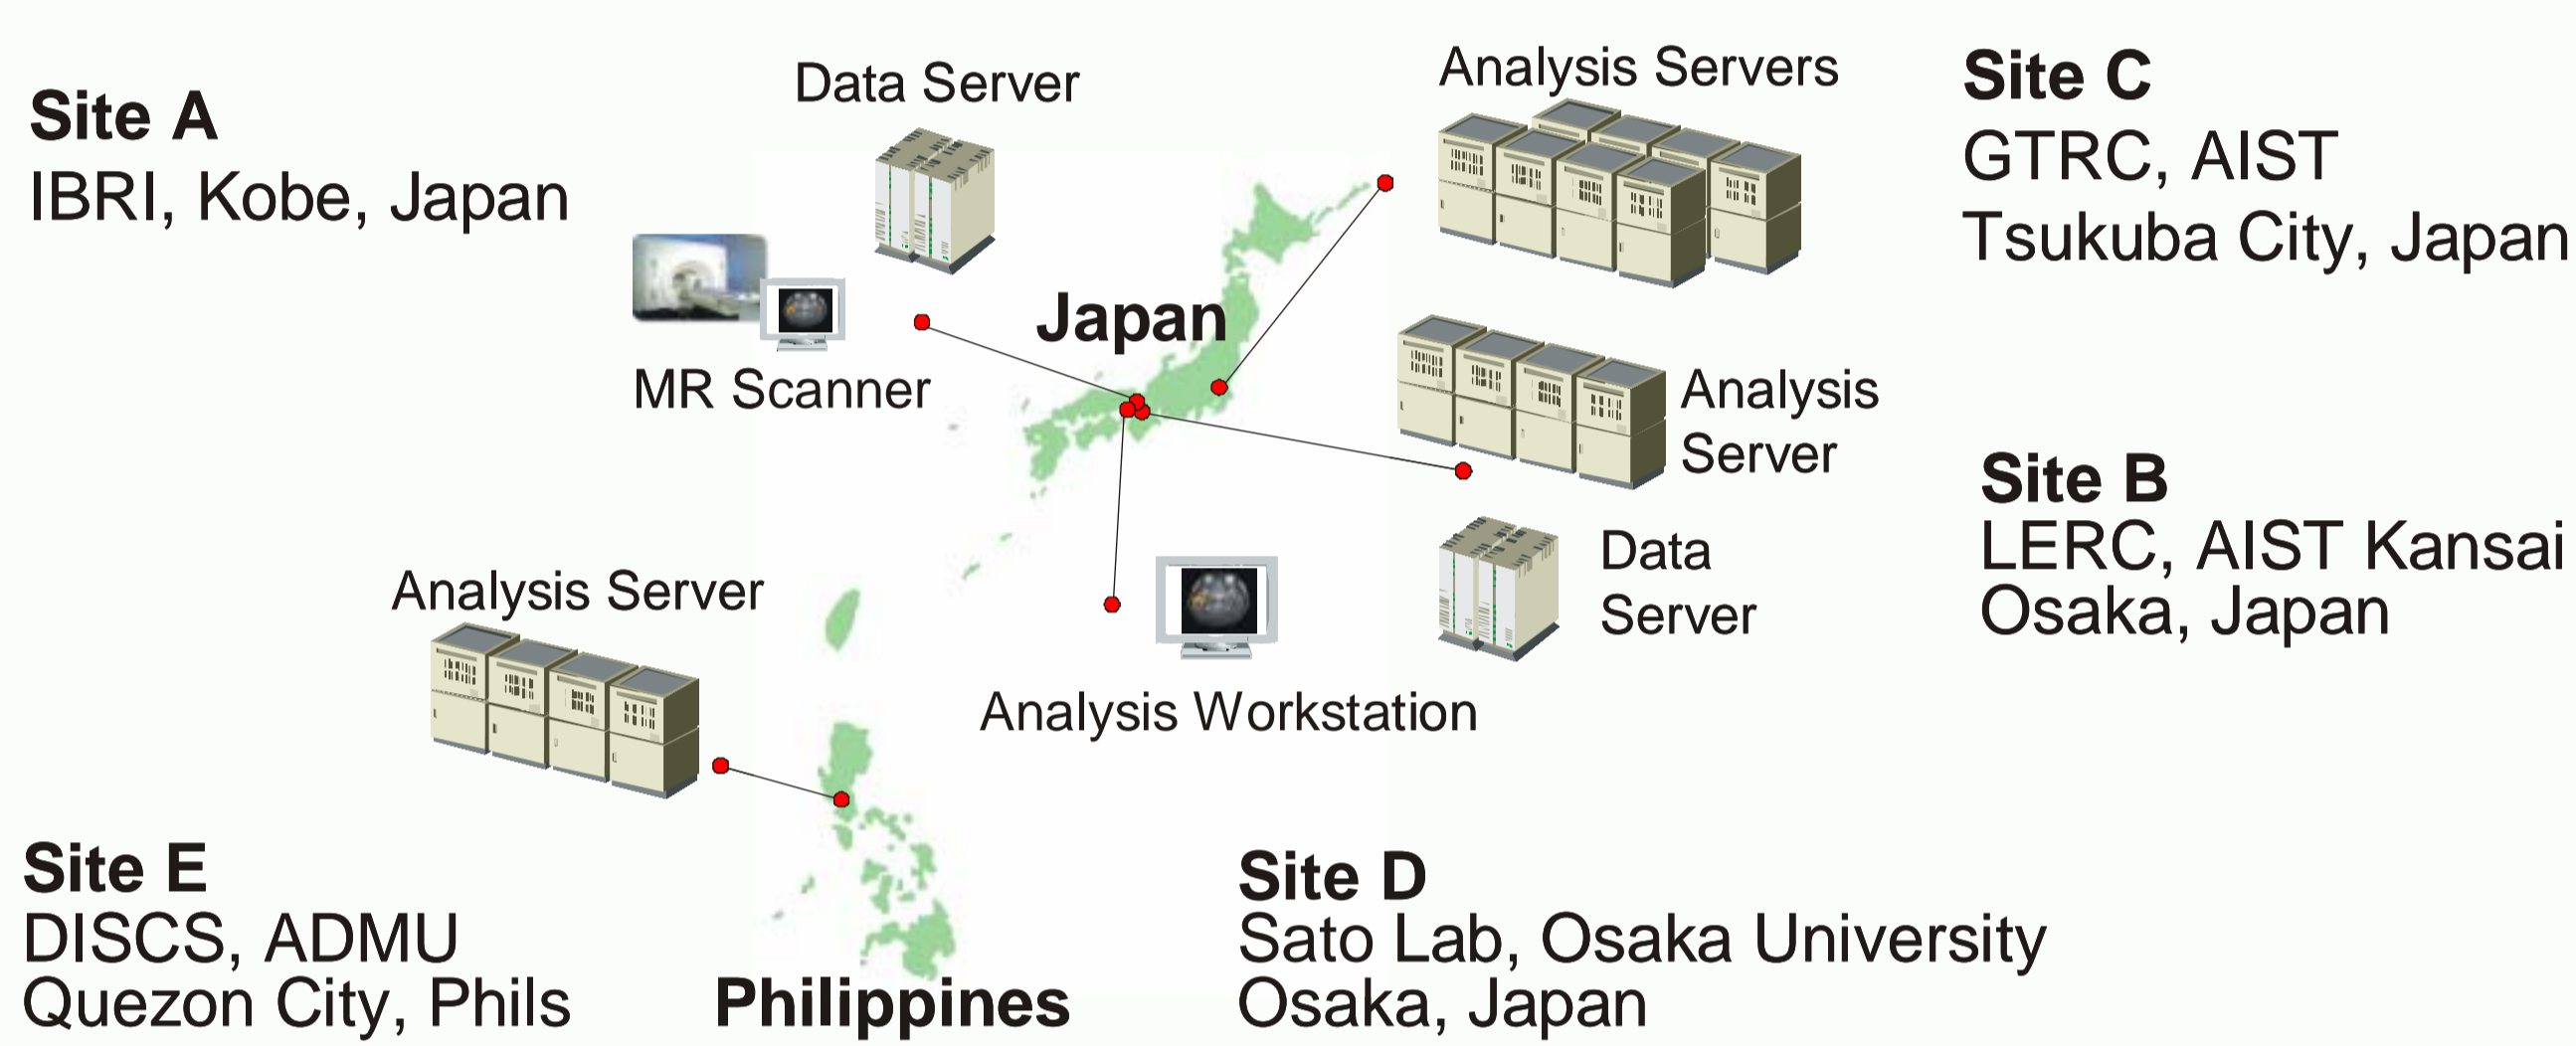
Site A
IBRI, Kobe, Japan

Data Server

MR Scanner

Japan

Analysis Servers

Site C
GTRC, AIST
Tsukuba City, Japan

Analysis Server

Site B
LERC, AIST Kansai
Osaka, Japan

Data Server

Analysis Server

Analysis Workstation

Site E
DISCS, ADMU
Quezon City, Phils

Philippines

Site D
Sato Lab, Osaka University
Osaka, Japan